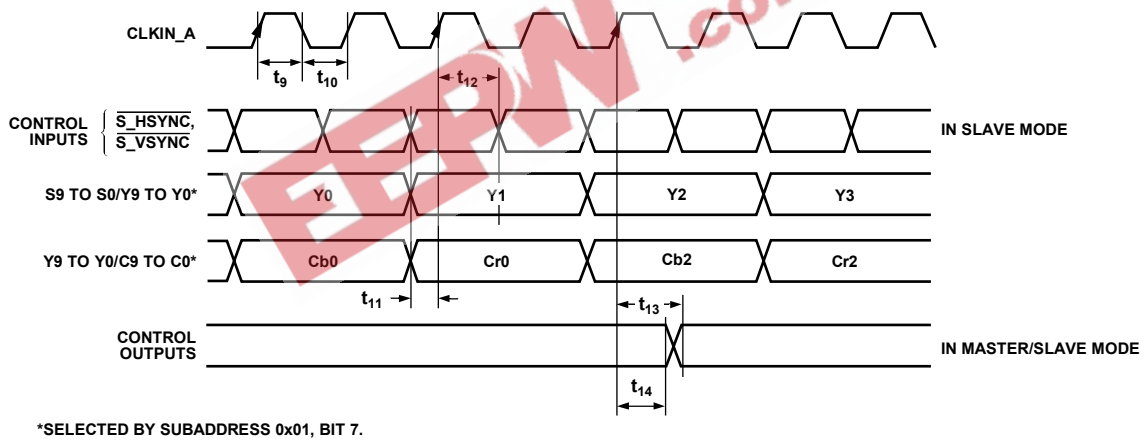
CLKIN_A

$t_9$ $t_{10}$ $t_{12}$

CONTROL INPUTS $\overline{\text{S\_HSYNC}}$, $\overline{\text{S\_VSYNC}}$

IN SLAVE MODE

S9 TO S0/Y9 TO Y0* Y0 Y1 Y2 Y3

Y9 TO Y0/C9 TO C0* Cb0 Cr0 Cb2 Cr2

$t_{11}$ $t_{13}$

CONTROL OUTPUTS

IN MASTER/SLAVE MODE

$t_{14}$

*SELECTED BY SUBADDRESS 0x01, BIT 7.

EEPW.com